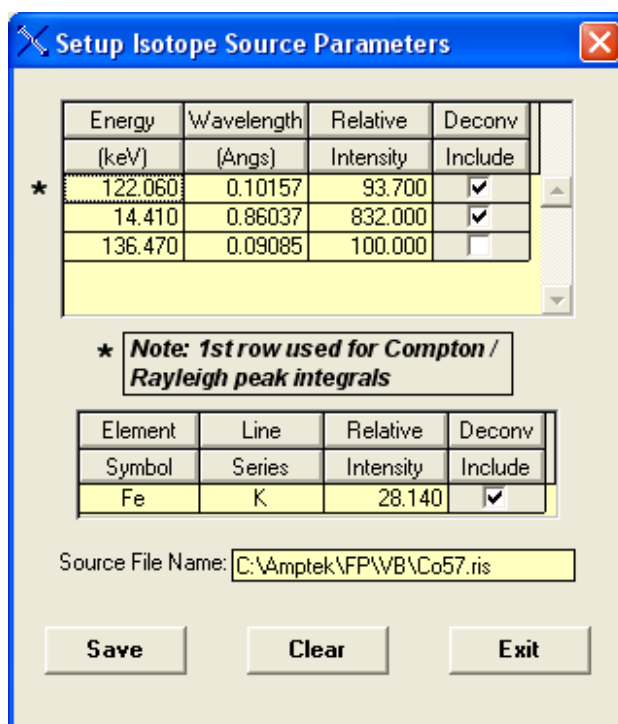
Setup Isotope Source Parameters

| Energy (keV) | Wavelength (Angs) | Relative Intensity | Deconv Include |
|---|---|---|---|
| 122.060 | 0.10157 | 93.700 | ☑ |
| 14.410 | 0.86037 | 832.000 | ☑ |
| 136.470 | 0.09085 | 100.000 | ☐ |

* Note: 1st row used for Compton / Rayleigh peak integrals

| Element Symbol | Line Series | Relative Intensity | Deconv Include |
|---|---|---|---|
| Fe | K | 28.140 | ☑ |

Source File Name: C:\Amptek\FP\VB\Co57.ris

Save Clear Exit